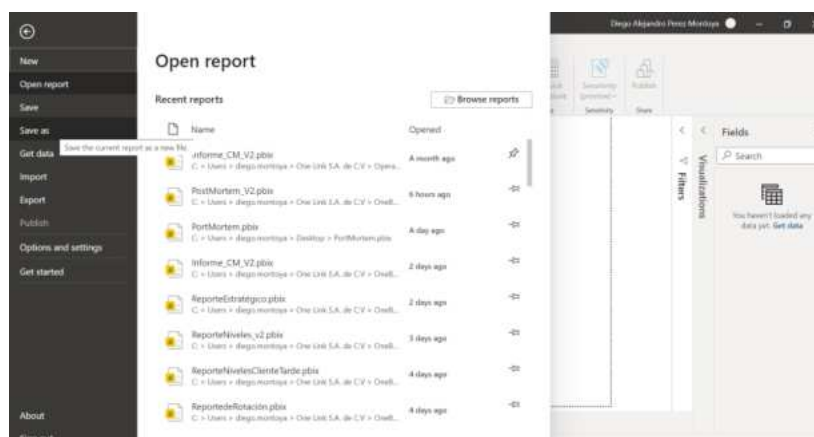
New
Open report
Save
Save as
Get data
Save the current report as a new file
Import
Export
Publish
Options and settings
Get started
About

Open report

Recent reports
Browse reports

Name
Opened

Informe_CM_V2.pbix
C: > Users > diego.montoya > One Link S.A. de C.V > Opera...
A month ago

PostMortem_V2.pbix
C: > Users > diego.montoya > One Link S.A. de C.V > OneLi...
6 hours ago

PortMortem.pbix
C: > Users > diego.montoya > Desktop > PortMortem.pbix
A day ago

Informe_CM_V2.pbix
C: > Users > diego.montoya > One Link S.A. de C.V > OneLi...
2 days ago

ReporteEstratégico.pbix
C: > Users > diego.montoya > One Link S.A. de C.V > OneLi...
2 days ago

ReporteNiveles_v2.pbix
C: > Users > diego.montoya > One Link S.A. de C.V > OneLi...
3 days ago

ReporteNivelesClienteTarde.pbix
C: > Users > diego.montoya > One Link S.A. de C.V > OneLi...
4 days ago

ReportedeRotación.pbix
C: > Users > diego.montoya > One Link S.A. de C.V > OneLi...
4 days ago

Diego Alejandro Perez Montoya
Sensitivity
Publish
Sensitivity
Share
Filters
Visualizations
Fields
Search
You haven't loaded any data yet. Get data